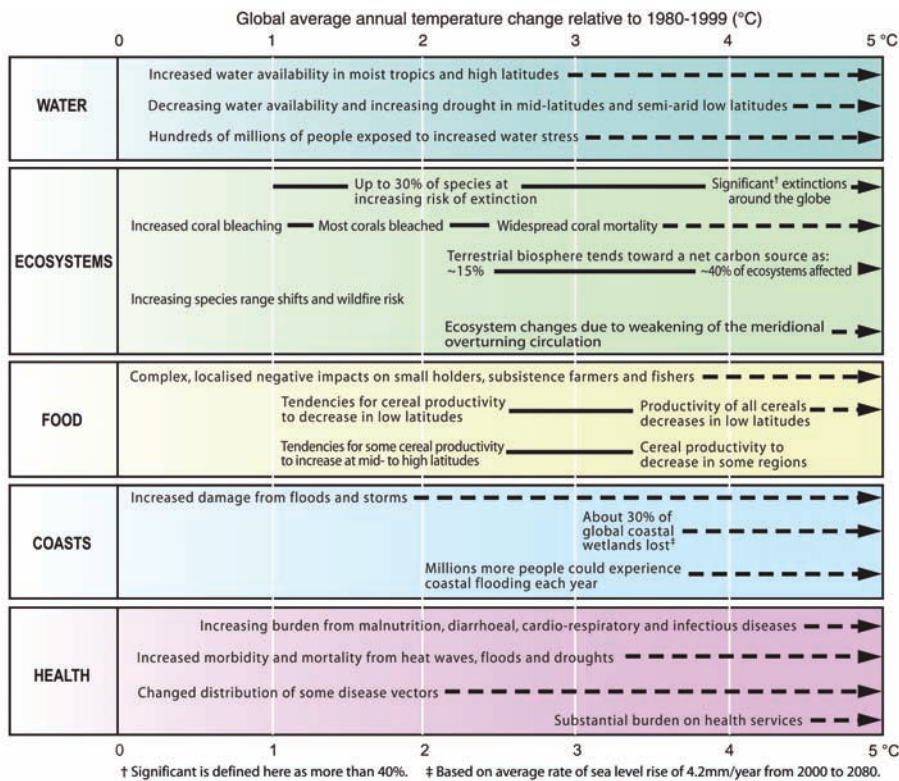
Global average annual temperature change relative to 1980-1999 (°C)

0 1 2 3 4 5 °C

WATER

Increased water availability in moist tropics and high latitudes

Decreasing water availability and increasing drought in mid-latitudes and semi-arid low latitudes

Hundreds of millions of people exposed to increased water stress

ECOSYSTEMS

Up to 30% of species at increasing risk of extinction

Significant† extinctions around the globe

Increased coral bleaching

Most corals bleached

Widespread coral mortality

Terrestrial biosphere tends toward a net carbon source as:

~15%

~40% of ecosystems affected

Increasing species range shifts and wildfire risk

Ecosystem changes due to weakening of the meridional overturning circulation

FOOD

Complex, localised negative impacts on small holders, subsistence farmers and fishers

Tendencies for cereal productivity to decrease in low latitudes

Productivity of all cereals decreases in low latitudes

Tendencies for some cereal productivity to increase at mid- to high latitudes

Cereal productivity to decrease in some regions

COASTS

Increased damage from floods and storms

About 30% of global coastal wetlands lost‡

Millions more people could experience coastal flooding each year

HEALTH

Increasing burden from malnutrition, diarrhoeal, cardio-respiratory and infectious diseases

Increased morbidity and mortality from heat waves, floods and droughts

Changed distribution of some disease vectors

Substantial burden on health services

0 1 2 3 4 5 °C

† Significant is defined here as more than 40%. ‡ Based on average rate of sea level rise of 4.2mm/year from 2000 to 2080.